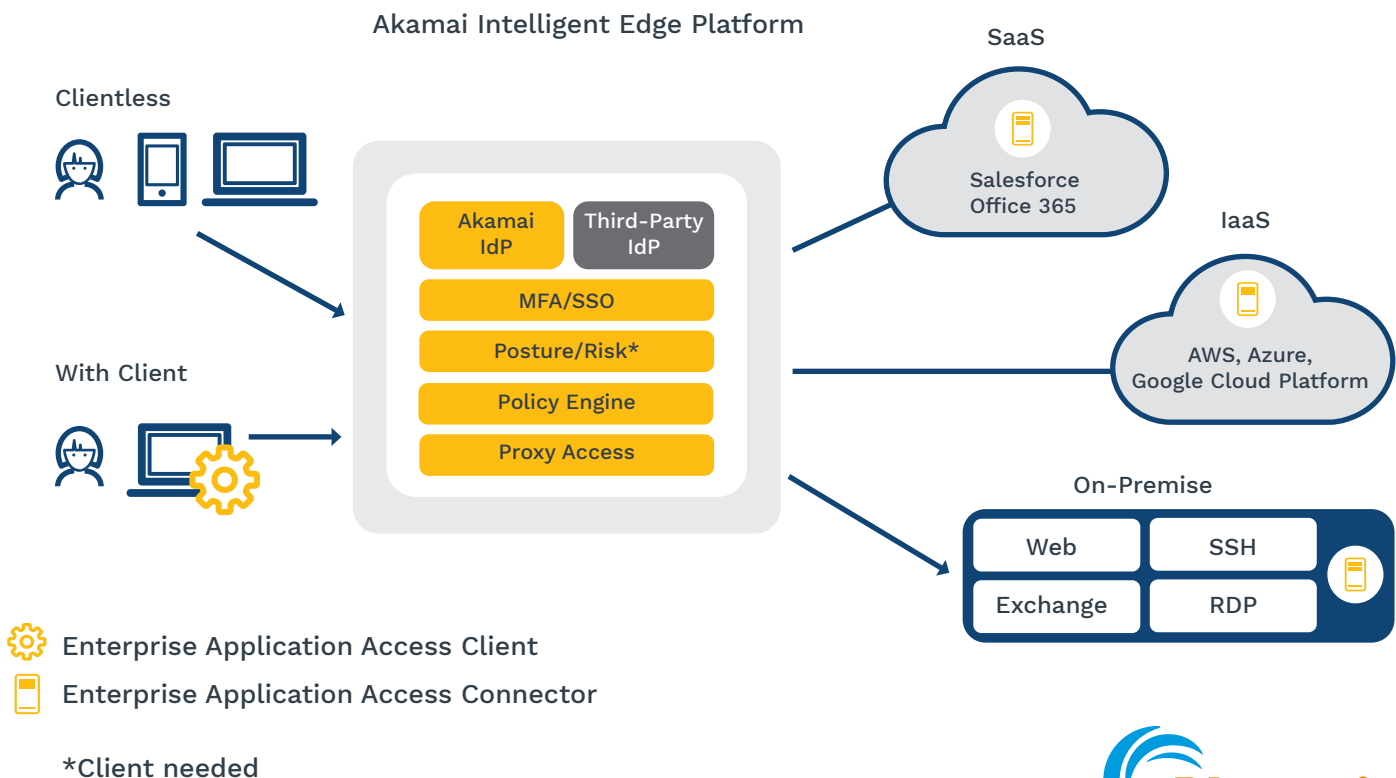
Akamai Intelligent Edge Platform

Clientless

With Client

Akamai IdP

Third-Party IdP

MFA/SSO

Posture/Risk*

Policy Engine

Proxy Access

SaaS

Salesforce
Office 365

IaaS

AWS, Azure,
Google Cloud Platform

On-Premise

| Web | SSH |
|---|---|
| Exchange | RDP |

Enterprise Application Access Client

Enterprise Application Access Connector

*Client needed